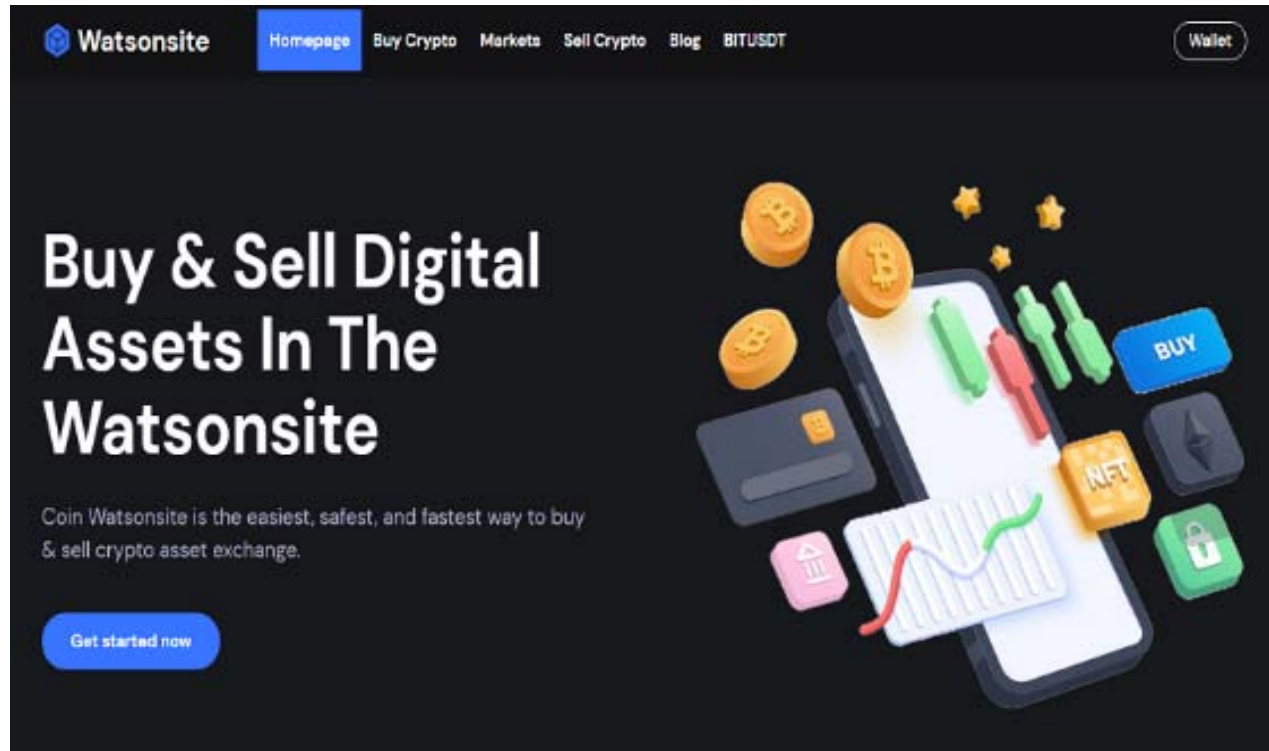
Watsonsite

Homepage Buy Crypto Markets Sell Crypto Blog BITUSDT

Wallet

Buy & Sell Digital Assets In The Watsonsite

Coin Watsonsite is the easiest, safest, and fastest way to buy & sell crypto asset exchange.

Get started now

BUY

NFT